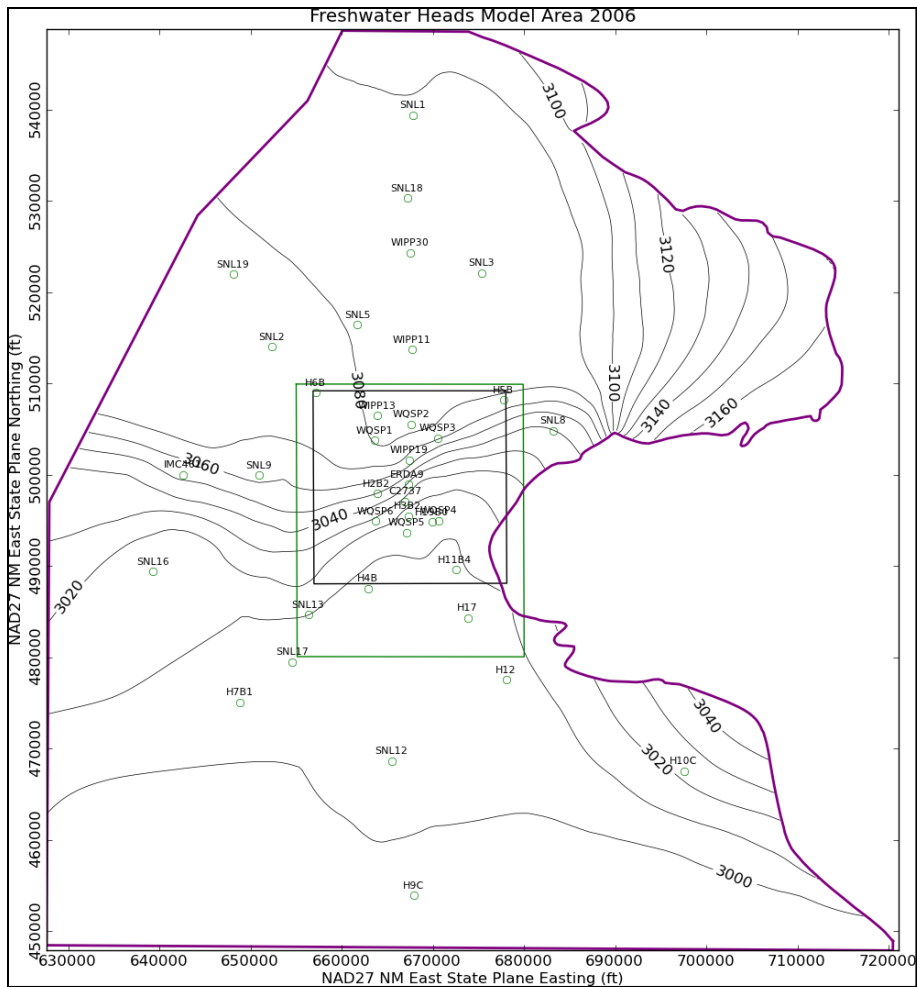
Freshwater Heads Model Area 2006

NAD27 NM East State Plane Northing (ft)

540000
530000
520000
510000
500000
490000
480000
470000
460000
450000

630000 640000 650000 660000 670000 680000 690000 700000 710000 720000

NAD27 NM East State Plane Easting (ft)

3100
3120
3100
3140
3160
3080
3060
3040
3020
3040
3020
3000

SNL1
SNL18
WIPP30
SNL19
SNL3
SNL5
SNL2
WIPP11
H6B
H5B
WIPP13
WQSP2
SNL8
WQSP1
WQSP3
WIPP19
IMC461
SNL9
ERDA9
H2B2
C2737
H3B2
WQSP6
H15
WQSP4
WQSP5
SNL16
H11B4
H4B
SNL13
H17
SNL17
H12
H7B1
SNL12
H10C
H9C